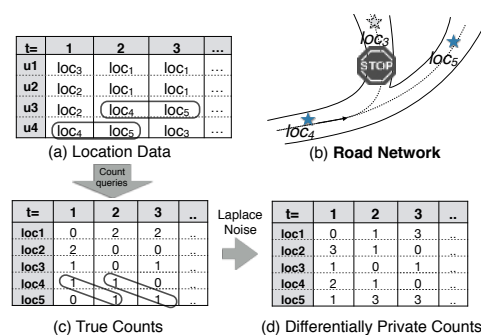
| t= | 1 | 2 | 3 | ... |
|---|---|---|---|---|
| u1 | loc$_3$ | loc$_1$ | loc$_1$ | ... |
| u2 | loc$_1$ | loc$_1$ | loc$_1$ | ... |
| u3 | loc$_2$ | loc$_4$ | loc$_5$ | ... |
| u4 | loc$_4$ | loc$_5$ | loc$_3$ | ... |

(a) Location Data

loc$_3$
STOP
loc$_5$
loc$_4$

(b) **Road Network**

Count queries

| t= | 1 | 2 | 3 | .. |
|---|---|---|---|---|
| loc1 | 0 | 2 | 2 | .. |
| loc2 | 2 | 0 | 0 | .. |
| loc3 | 1 | 0 | 1 | .. |
| loc4 | 1 | 1 | 0 | .. |
| loc5 | 0 | 1 | 1 | .. |

(c) True Counts

Laplace Noise

| t= | 1 | 2 | 3 | .. |
|---|---|---|---|---|
| loc1 | 0 | 1 | 3 | .. |
| loc2 | 3 | 1 | 0 | .. |
| loc3 | 1 | 0 | 1 | .. |
| loc4 | 2 | 1 | 0 | .. |
| loc5 | 1 | 3 | 3 | .. |

(d) Differentially Private Counts